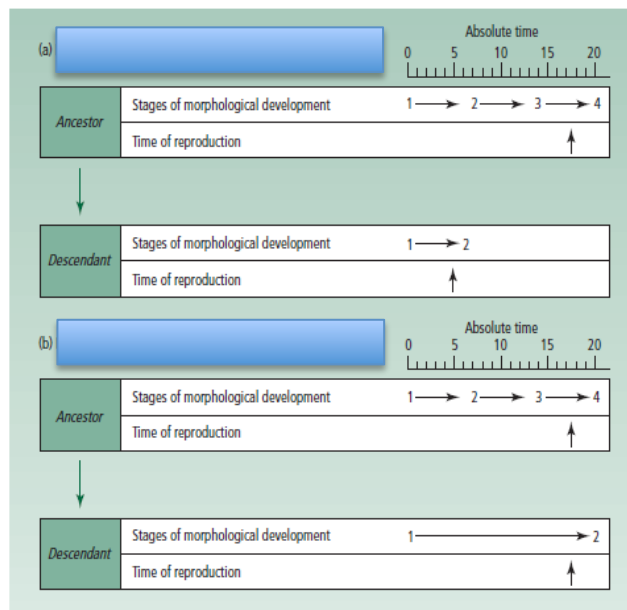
(a)

Absolute time
0 5 10 15 20

| Ancestor | Stages of morphological development | 1 → 2 → 3 → 4 |
|---|---|---|
| | Time of reproduction | ↑ |

| Descendant | Stages of morphological development | 1 → 2 |
|---|---|---|
| | Time of reproduction | ↑ |

(b)

Absolute time
0 5 10 15 20

| Ancestor | Stages of morphological development | 1 → 2 → 3 → 4 |
|---|---|---|
| | Time of reproduction | ↑ |

| Descendant | Stages of morphological development | 1 → 2 |
|---|---|---|
| | Time of reproduction | ↑ |